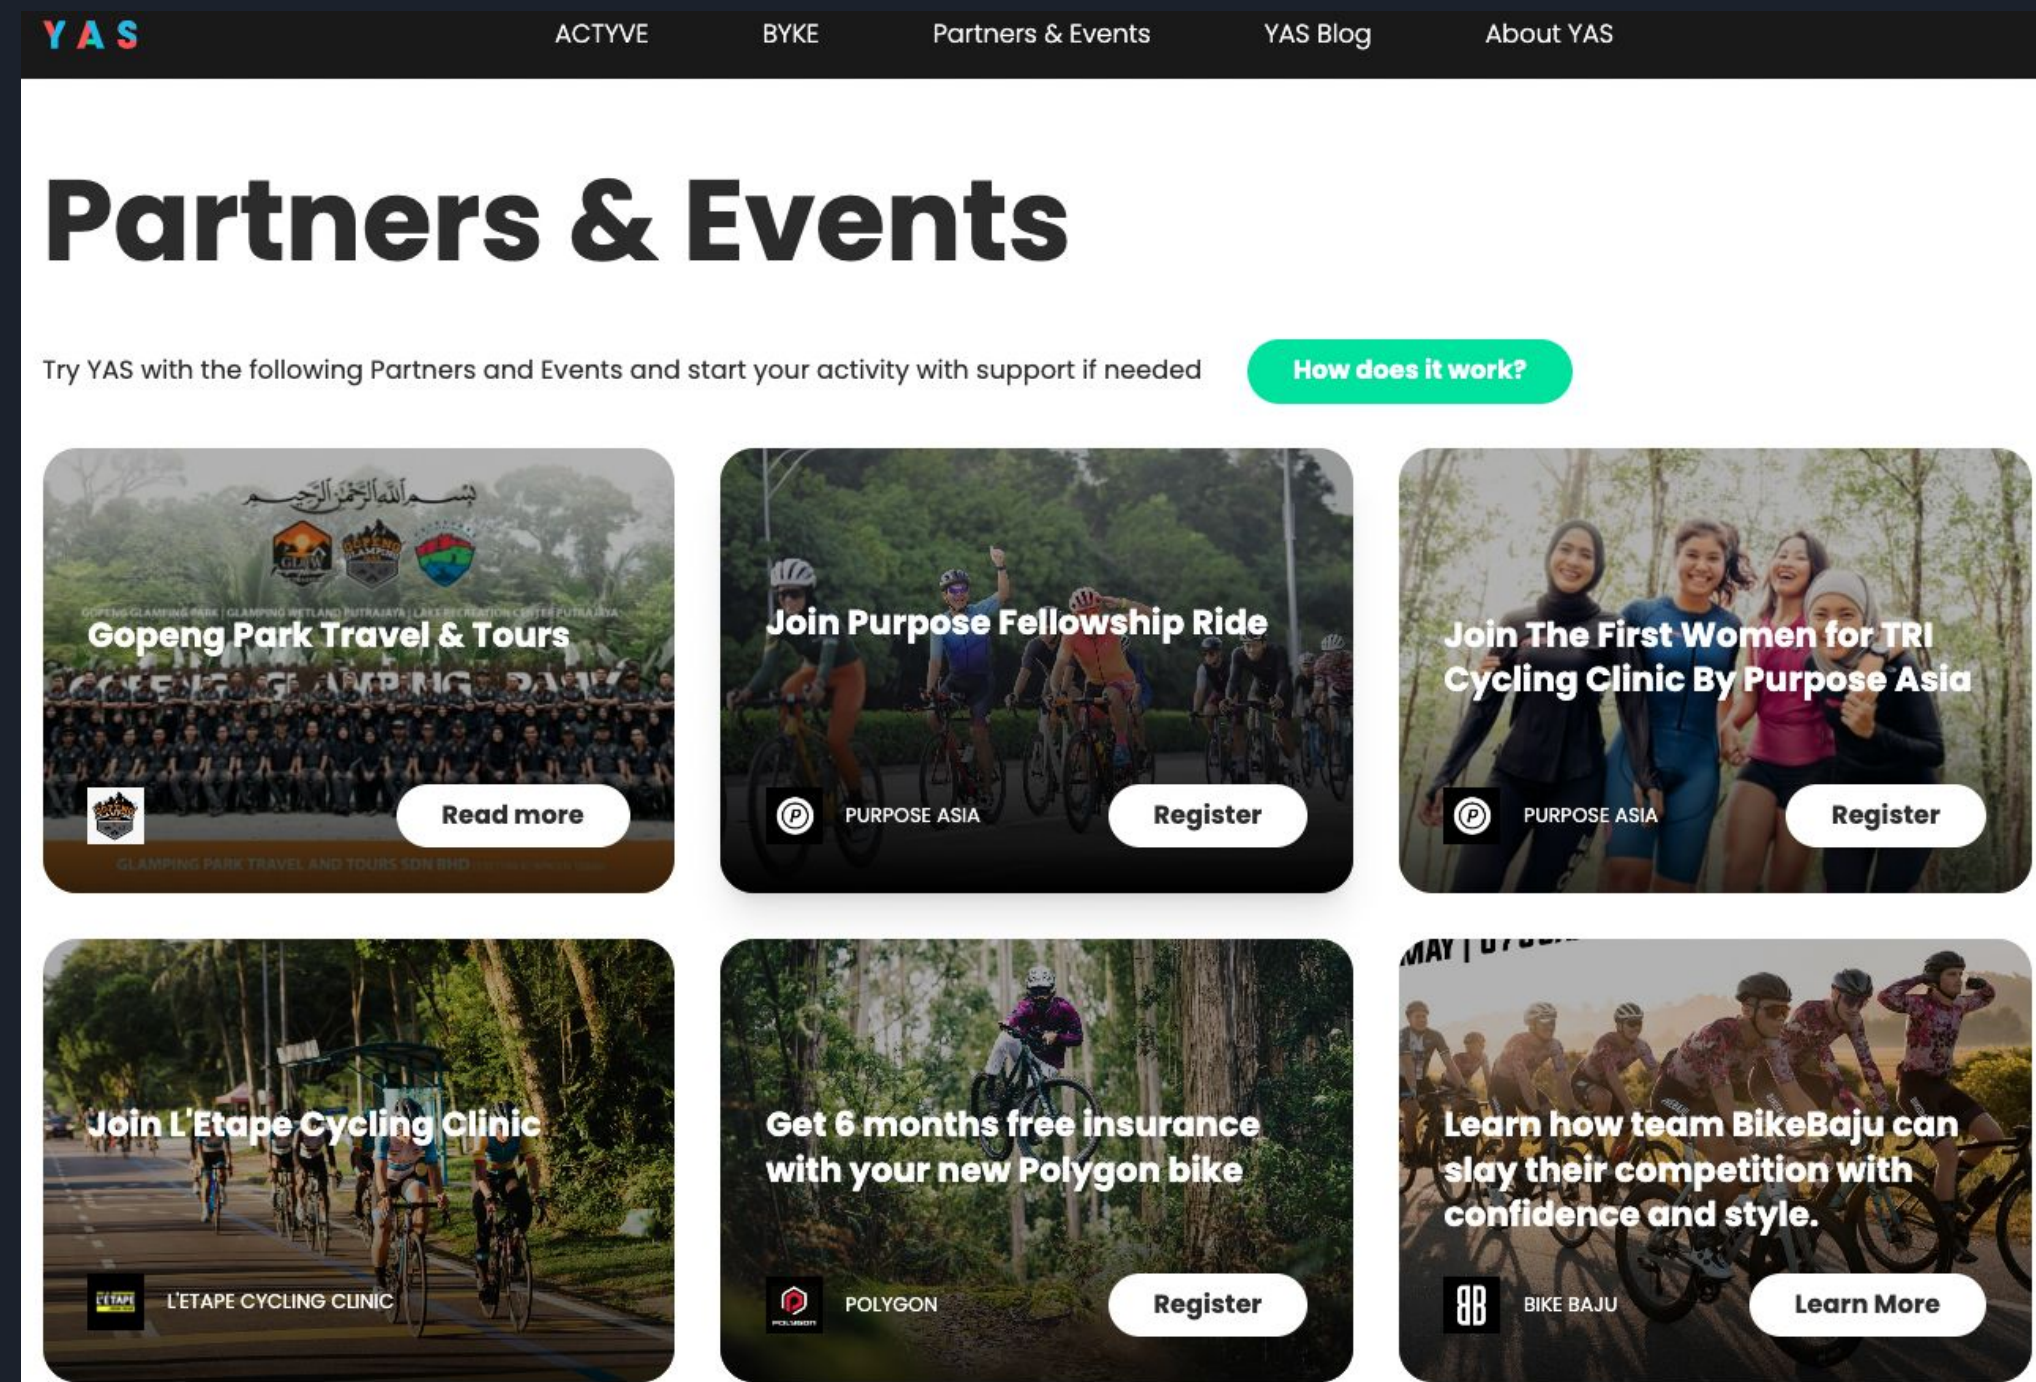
YAS

ACTYVE BYKE Partners & Events YAS Blog About YAS

Partners & Events

Try YAS with the following Partners and Events and start your activity with support if needed

How does it work?

بسم الله الرحمن الرحيم

GOPENG GLAMPING PARK | GLAMPING WETLAND PUTRAJAYA | LAKE RECREATION CENTER PUTRAJAYA

Gopeng Park Travel & Tours

Read more

GLAMPING PARK TRAVEL AND TOURS SDN BHD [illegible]

Join Purpose Fellowship Ride

PURPOSE ASIA

Register

Join The First Women for TRI Cycling Clinic By Purpose Asia

PURPOSE ASIA

Register

Join L'Etape Cycling Clinic

L'ETAPE CYCLING CLINIC

Get 6 months free insurance with your new Polygon bike

POLYGON

Register

MAY | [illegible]

Learn how team BikeBaju can slay their competition with confidence and style.

BIKE BAJU

Learn More